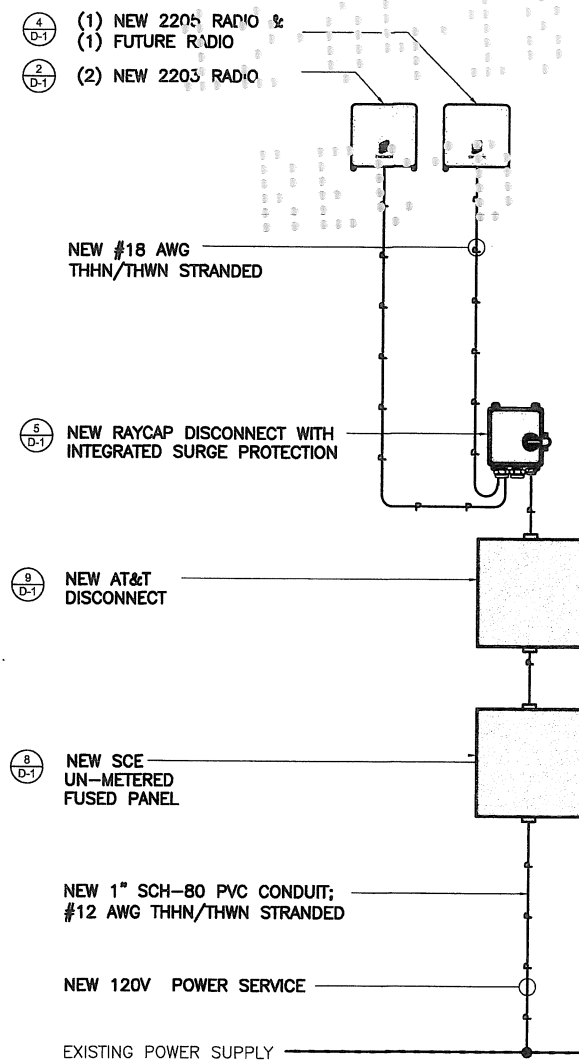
$\frac{4}{D-1}$ (1) NEW 2205 RADIO &
(1) FUTURE RADIO

$\frac{2}{D-1}$ (2) NEW 2203 RADIO

NEW #18 AWG
THHN/THWN STRANDED

$\frac{5}{D-1}$ NEW RAYCAP DISCONNECT WITH
INTEGRATED SURGE PROTECTION

$\frac{9}{D-1}$ NEW AT&T
DISCONNECT

$\frac{8}{D-1}$ NEW SCE
UN-METERED
FUSED PANEL

NEW 1" SCH-80 PVC CONDUIT;
#12 AWG THHN/THWN STRANDED

NEW 120V POWER SERVICE

EXISTING POWER SUPPLY